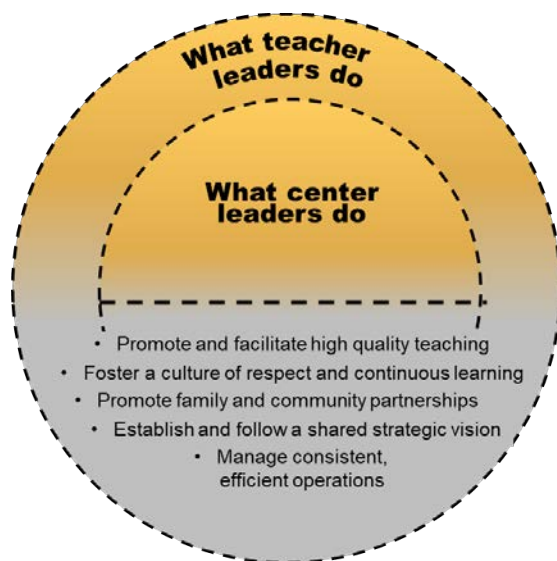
What teacher leaders do

What center leaders do

• Promote and facilitate high quality teaching
• Foster a culture of respect and continuous learning
• Promote family and community partnerships
• Establish and follow a shared strategic vision
• Manage consistent, efficient operations